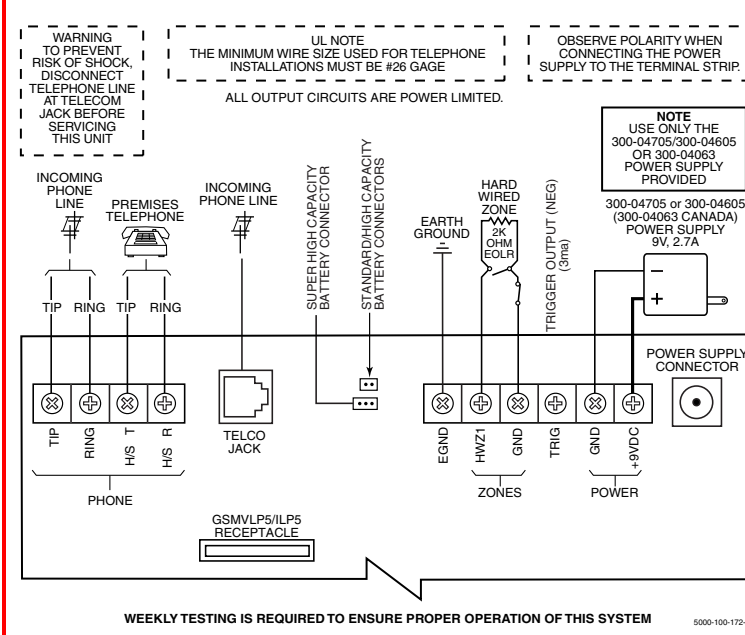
WARNING TO PREVENT RISK OF SHOCK, DISCONNECT TELEPHONE LINE AT TELECOM JACK BEFORE SERVICING THIS UNIT

UL NOTE
THE MINIMUM WIRE SIZE USED FOR TELEPHONE INSTALLATIONS MUST BE #26 GAGE

OBSERVE POLARITY WHEN CONNECTING THE POWER SUPPLY TO THE TERMINAL STRIP.

ALL OUTPUT CIRCUITS ARE POWER LIMITED.

NOTE
USE ONLY THE 300-04705/300-04605 OR 300-04063 POWER SUPPLY PROVIDED

INCOMING PHONE LINE

PREMISES TELEPHONE

INCOMING PHONE LINE

SUPER HIGH CAPACITY BATTERY CONNECTOR

STANDARD/HIGH CAPACITY BATTERY CONNECTORS

EARTH GROUND

HARD WIRED ZONE

2K OHM EOLR

TRIGGER OUTPUT (NEG) (3ma)

300-04705 or 300-04605 (300-04063 CANADA) POWER SUPPLY 9V, 2.7A

−

+

TIP RING TIP RING

POWER SUPPLY CONNECTOR

TIP RING H/S T H/S R

TELCO JACK

EGND HWZ1 GND TRIG GND +9VDC

PHONE

ZONES

POWER

GSMVLP5/ILP5 RECEPTACLE

WEEKLY TESTING IS REQUIRED TO ENSURE PROPER OPERATION OF THIS SYSTEM

5000-100-172-